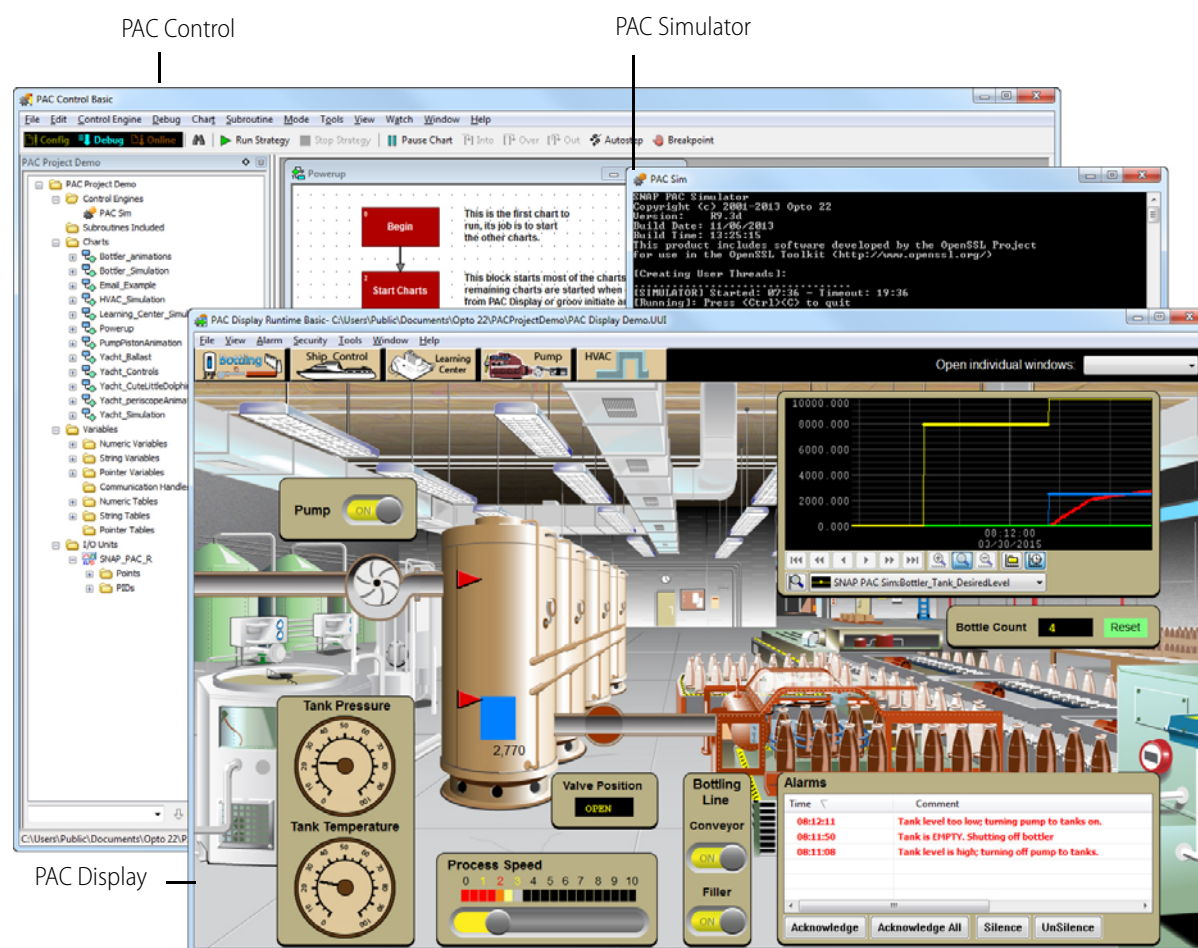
PAC Control

PAC Simulator

PAC Control Basic

File Edit Control Engine Debug Chart Subroutine Mode Tools View Watch Window Help

Config Debug Online Run Strategy Stop Strategy Pause Chart Into Over Out Autostep Breakpoint

PAC Project Demo

PAC Project Demo
Control Engines
PAC Sim
Subroutines Included
Charts
Bottler_animations
Bottler_Simulation
Email_Example
HVAC_Simulation
Learning_Center_Simul
Powerup
PumpPistonAnimation
Yacht_Ballast
Yacht_Controls
Yacht_CuteLittleDolphi
Yacht_periscopeAnima
Yacht_Simulation
Variables
Numeric Variables
String Variables
Pointer Variables
Communication Handle
Numeric Tables
String Tables
Pointer Tables
I/O Units
SNAP_PAC_R
Points
PIDs

C:\Users\Public\Documents\Opto 22\P

Powerup

Begin

This is the first chart to run, its job is to start the other charts.

Start Charts

This block starts most of the charts remaining charts are started when from PAC Display or groov initiate an

PAC Sim

SNAP PAC Simulator
Copyright (c) 2001-2013 Opto 22
Version: R9.3d
Build Date: 11/06/2013
Build Time: 13:25:15
This product includes software developed by the OpenSSL Project
for use in the OpenSSL Toolkit (http://www.openssl.org/)

[Creating User Threads]:

[SIMULATOR] Started: 07:36 - Timeout: 19:36
[Running]: Press <Ctrl><C> to quit

PAC Display Runtime Basic- C:\Users\Public\Documents\Opto 22\PACProjectDemo\PAC Display Demo.UUI

File View Alarm Security Tools Window Help

Bottling Ship Control Learning Center Pump HVAC

Open individual windows:

10000.000
8000.000
6000.000
4000.000
2000.000
0.000
08:12:00
03/30/2015

SNAP PAC Sim:Bottler_Tank_DesiredLevel

Pump ON

Bottle Count 4 Reset

2,770

Tank Pressure

Tank Temperature

Valve Position OPEN

Bottling Line

Conveyor ON

Filler ON

Process Speed
0 1 2 3 4 5 6 7 8 9 10

Alarms

| Time | Comment |
|---|---|
| 08:12:11 | Tank level too low; turning pump to tanks on. |
| 08:11:50 | Tank is EMPTY. Shutting off bottler |
| 08:11:08 | Tank level is high; turning off pump to tanks. |

Acknowledge Acknowledge All Silence UnSilence

PAC Display